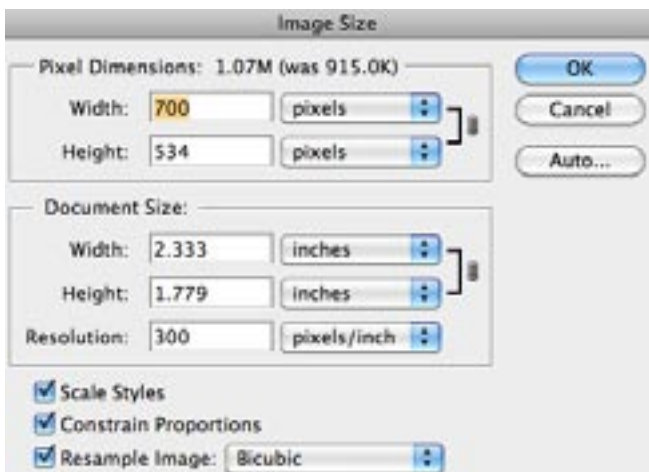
Image Size

Pixel Dimensions: 1.07M (was 915.0K)

Width: 700 pixels

Height: 534 pixels

OK

Cancel

Auto...

Document Size:

Width: 2.333 inches

Height: 1.779 inches

Resolution: 300 pixels/inch

Scale Styles

Constrain Proportions

Resample Image: Bicubic